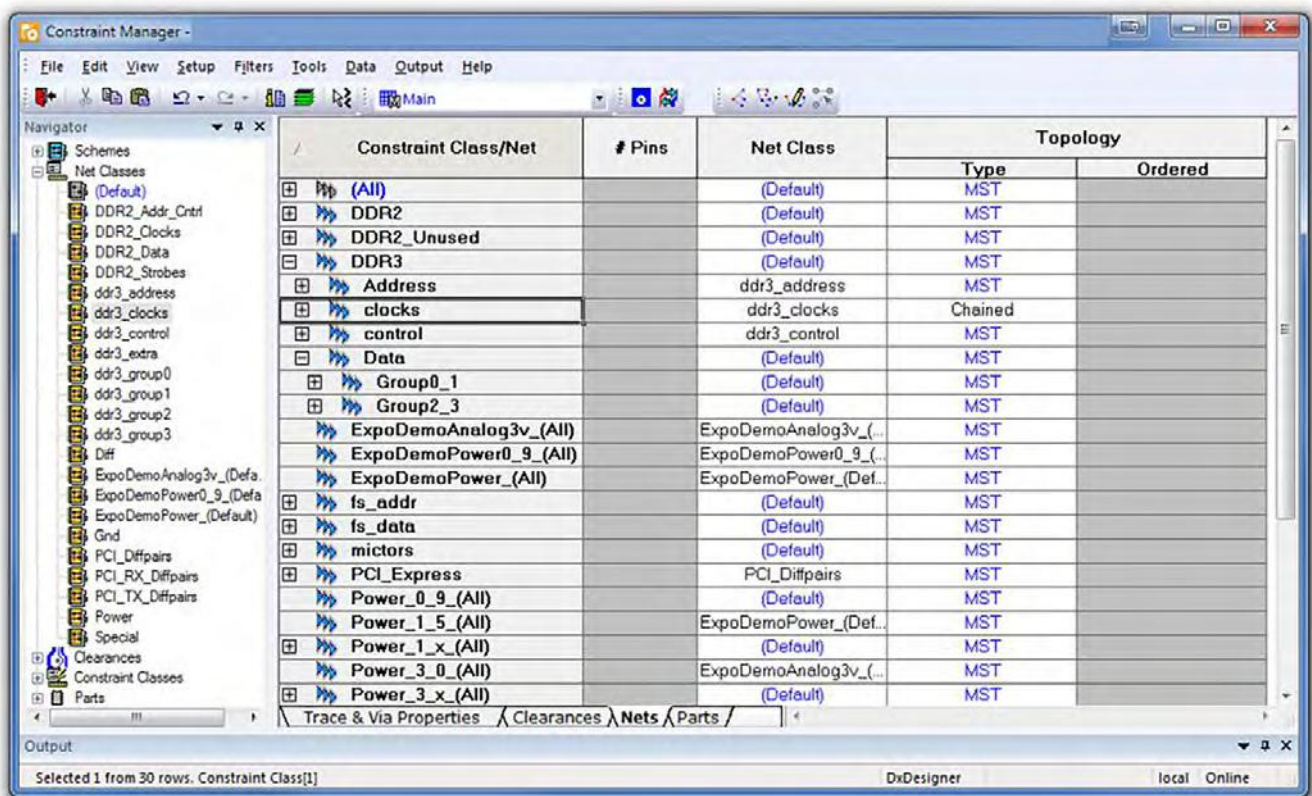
Constraint Manager -

File Edit View Setup Filters Tools Data Output Help

Main

Navigator

Schemes
Net Classes
(Default)
DDR2_Addr_Cntrl
DDR2_Clocks
DDR2_Data
DDR2_Strobes
ddr3_address
ddr3_clocks
ddr3_control
ddr3_extra
ddr3_group0
ddr3_group1
ddr3_group2
ddr3_group3
Diff
ExpoDemoAnalog3v_(Defa.
ExpoDemoPower0_9_(Defa
ExpoDemoPower_(Default)
Gnd
PCI_Diffpairs
PCI_RX_Diffpairs
PCI_TX_Diffpairs
Power
Special
Clearances
Constraint Classes
Parts

| Constraint Class/Net | # Pins | Net Class | Topology Type | Topology Ordered |
|---|---|---|---|---|
| (All) | | (Default) | MST | |
| DDR2 | | (Default) | MST | |
| DDR2_Unused | | (Default) | MST | |
| DDR3 | | (Default) | MST | |
| Address | | ddr3_address | MST | |
| clocks | | ddr3_clocks | Chained | |
| control | | ddr3_control | MST | |
| Data | | (Default) | MST | |
| Group0_1 | | (Default) | MST | |
| Group2_3 | | (Default) | MST | |
| ExpoDemoAnalog3v_(All) | | ExpoDemoAnalog3v_(... | MST | |
| ExpoDemoPower0_9_(All) | | ExpoDemoPower0_9_(... | MST | |
| ExpoDemoPower_(All) | | ExpoDemoPower_(Def... | MST | |
| fs_addr | | (Default) | MST | |
| fs_data | | (Default) | MST | |
| mictors | | (Default) | MST | |
| PCI_Express | | PCI_Diffpairs | MST | |
| Power_0_9_(All) | | (Default) | MST | |
| Power_1_5_(All) | | ExpoDemoPower_(Def... | MST | |
| Power_1_x_(All) | | (Default) | MST | |
| Power_3_0_(All) | | ExpoDemoAnalog3v_(... | MST | |
| Power_3_x_(All) | | (Default) | MST | |

Trace & Via Properties | Clearances | Nets | Parts

Output

Selected 1 from 30 rows. Constraint Class[1] | DxDesigner | local Online